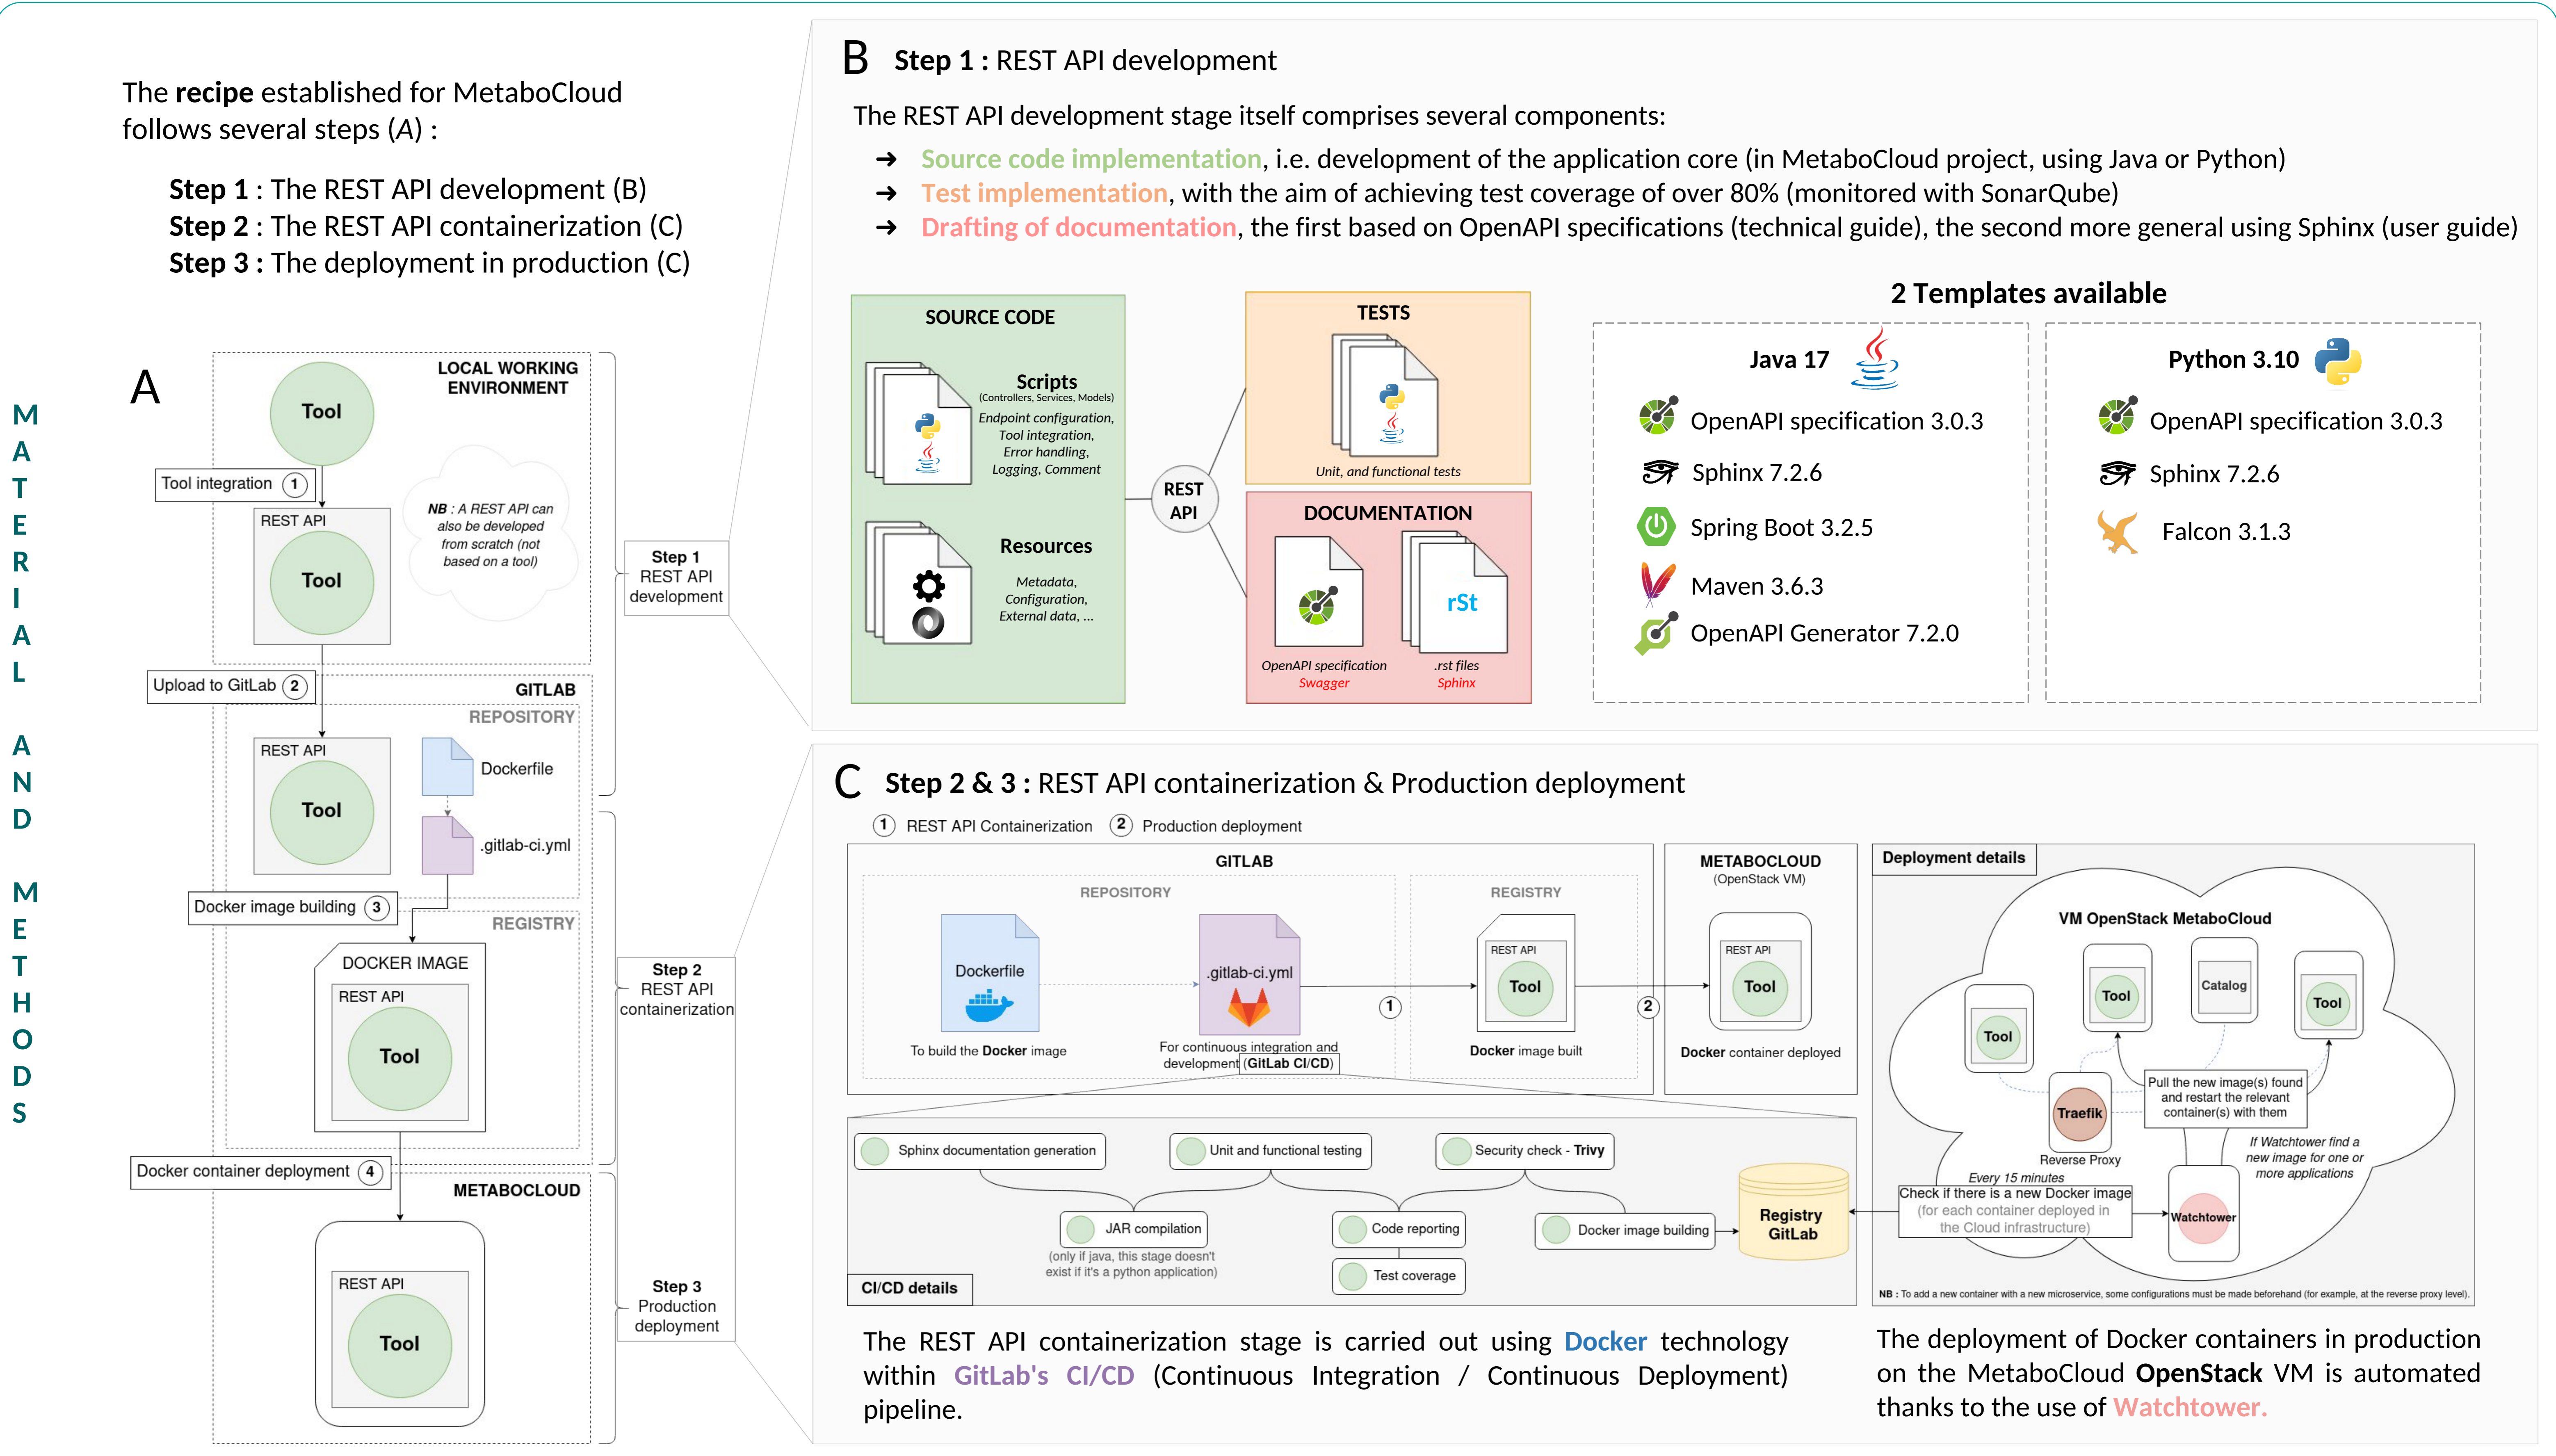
MATERIAL AND METHODS

The **recipe** established for MetaboCloud follows several steps (A) :

**Step 1** : The REST API development (B)
**Step 2** : The REST API containerization (C)
**Step 3** : The deployment in production (C)

A

LOCAL WORKING ENVIRONMENT

Tool

Tool integration 1

REST API
Tool

NB : A REST API can also be developed from scratch (not based on a tool)

Upload to GitLab 2

GITLAB
REPOSITORY

REST API
Tool

Dockerfile

.gitlab-ci.yml

Docker image building 3

REGISTRY

DOCKER IMAGE
REST API
Tool

Docker container deployment 4

METABOCLOUD

REST API
Tool

Step 1
REST API development

Step 2
REST API containerization

Step 3
Production deployment

B **Step 1 :** REST API development

The REST API development stage itself comprises several components:

➜ Source code implementation, i.e. development of the application core (in MetaboCloud project, using Java or Python)
➜ Test implementation, with the aim of achieving test coverage of over 80% (monitored with SonarQube)
➜ Drafting of documentation, the first based on OpenAPI specifications (technical guide), the second more general using Sphinx (user guide)

SOURCE CODE

Scripts
(Controllers, Services, Models)
Endpoint configuration, Tool integration, Error handling, Logging, Comment

Resources
Metadata, Configuration, External data, ...

REST API

TESTS
Unit, and functional tests

DOCUMENTATION
OpenAPI specification
Swagger
rSt
.rst files
Sphinx

**2 Templates available**

Java 17
OpenAPI specification 3.0.3
Sphinx 7.2.6
Spring Boot 3.2.5
Maven 3.6.3
OpenAPI Generator 7.2.0

Python 3.10
OpenAPI specification 3.0.3
Sphinx 7.2.6
Falcon 3.1.3

C **Step 2 & 3 :** REST API containerization & Production deployment

1 REST API Containerization 2 Production deployment

GITLAB
REPOSITORY
Dockerfile
To build the **Docker** image
.gitlab-ci.yml
For continuous integration and development (**GitLab CI/CD**)

REGISTRY
REST API
Tool
**Docker** image built

1 2

METABOCLOUD
(OpenStack VM)
REST API
Tool
**Docker** container deployed

CI/CD details
Sphinx documentation generation
Unit and functional testing
Security check - **Trivy**
JAR compilation
(only if java, this stage doesn't exist if it's a python application)
Code reporting
Test coverage
Docker image building
Registry GitLab

Deployment details
VM OpenStack MetaboCloud
Tool
Tool
Catalog
Tool
Traefik
Reverse Proxy
Pull the new image(s) found and restart the relevant container(s) with them
If Watchtower find a new image for one or more applications
Every 15 minutes
Check if there is a new Docker image (for each container deployed in the Cloud infrastructure)
Watchtower
NB : To add a new container with a new microservice, some configurations must be made beforehand (for example, at the reverse proxy level).

The REST API containerization stage is carried out using **Docker** technology within **GitLab's CI/CD** (Continuous Integration / Continuous Deployment) pipeline.

The deployment of Docker containers in production on the MetaboCloud **OpenStack** VM is automated thanks to the use of Watchtower.